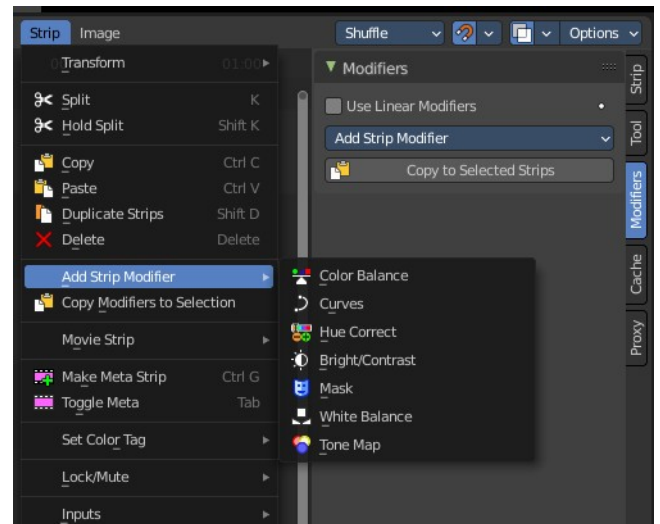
Strip Image

Shuffle Options

Transform 01:00

Split K
Hold Split Shift K

Copy Ctrl C
Paste Ctrl V
Duplicate Strips Shift D
Delete Delete

Add Strip Modifier
Copy Modifiers to Selection

Movie Strip

Make Meta Strip Ctrl G
Toggle Meta Tab

Set Color Tag

Lock/Mute

Inputs

Color Balance
Curves
Hue Correct
Bright/Contrast
Mask
White Balance
Tone Map

Modifiers
Use Linear Modifiers
Add Strip Modifier
Copy to Selected Strips

Strip
Tool
Modifiers
Cache
Proxy